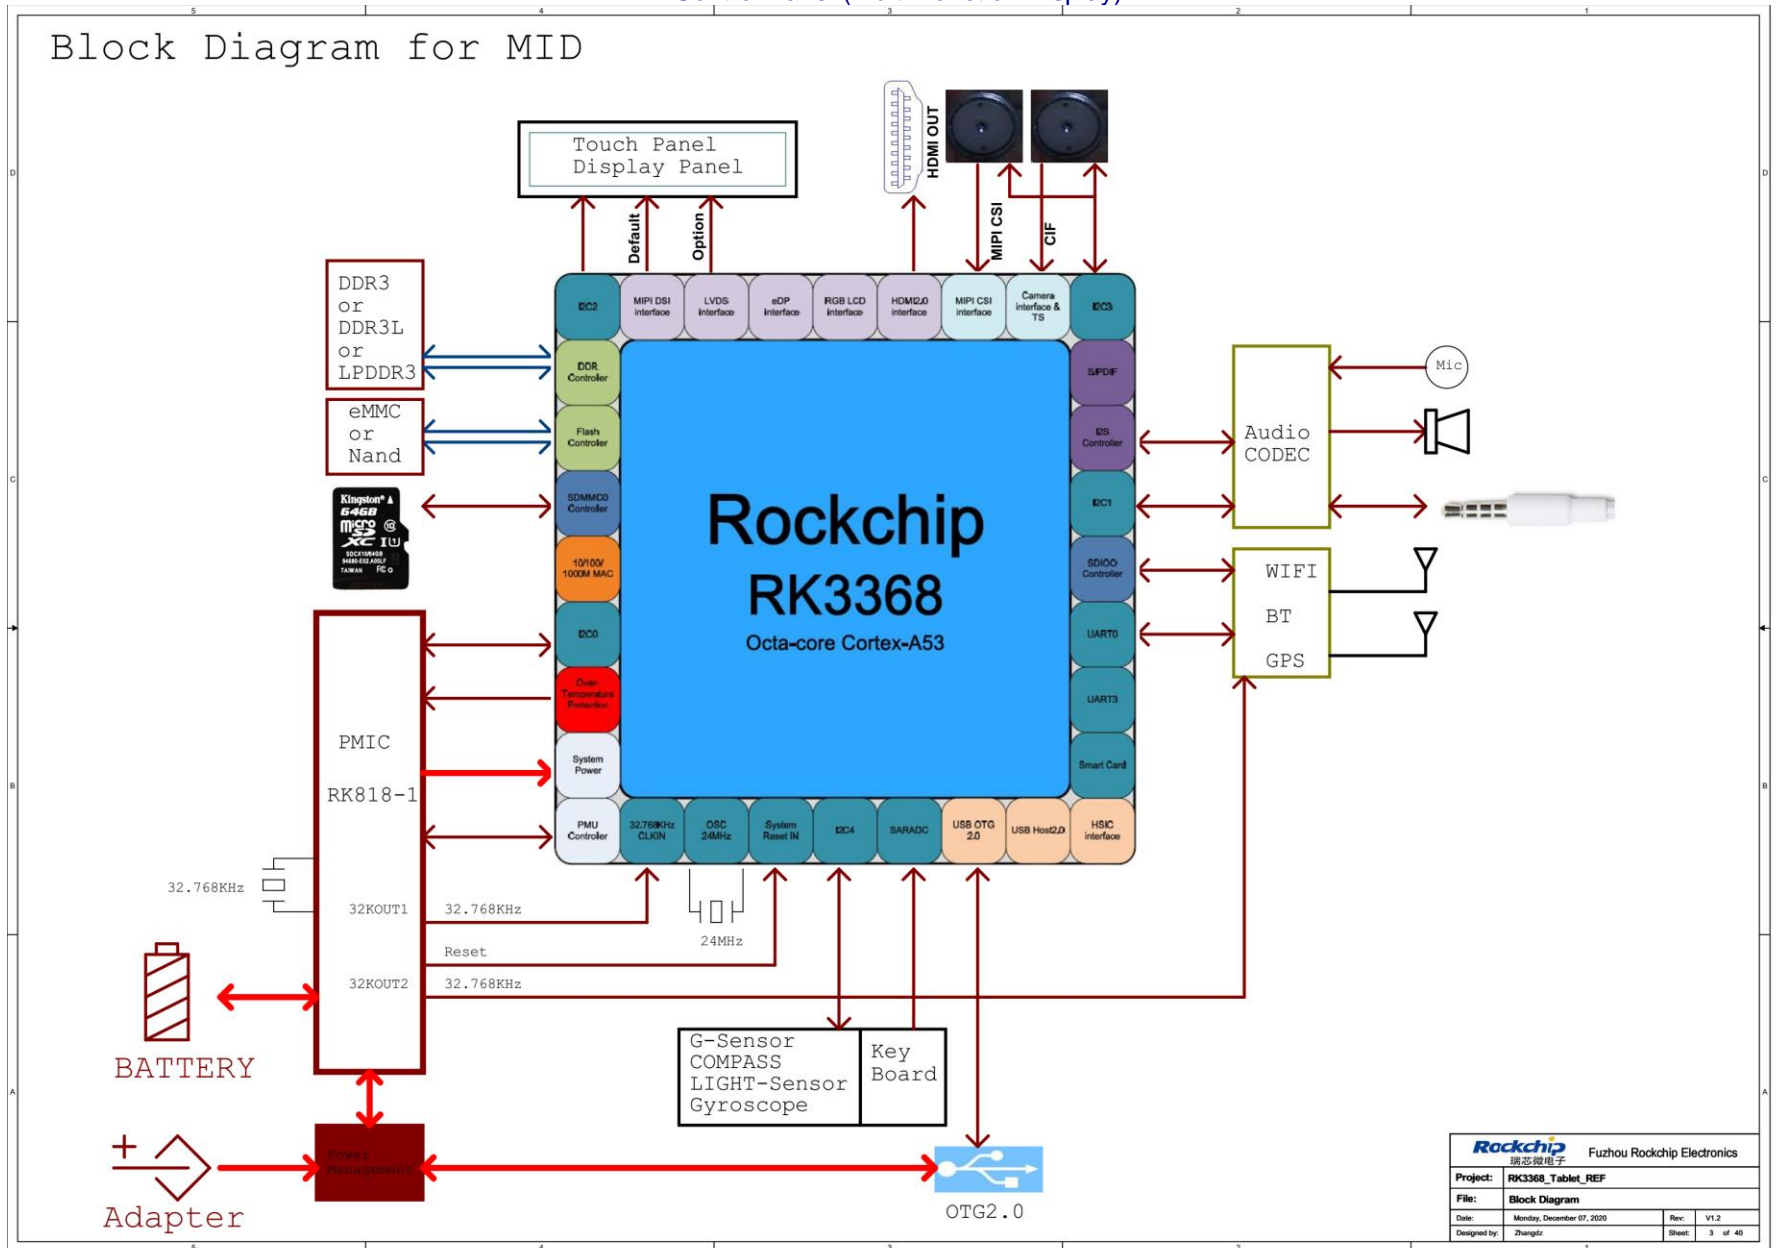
Block Diagram for MID

Touch Panel
Display Panel

Default
Option
HDMI OUT
MIPI CSI
CIF

I2C2
MIPI DSI interface
LVDS interface
eDP interface
RGB LCD interface
HDMI2.0 interface
MIPI CSI interface
Camera interface & TS
I2C3

DDR3 or DDR3L or LPDDR3
DDR Controller
eMMC or Nand
Flash Controller
Kingston 64GB micro SD XC I U1
SDMMC0 Controller
10/100/1000M MAC
I2C0
Over Temperature Protection
System Power
PMU Controller
32.768KHz CLKIN
OSC 24MHz
System Reset IN
I2C4
SARADC
USB OTG 2.0
USB Host2.0
HSIC interface

S/PDIF
I2S Controller
I2C1
SDIO0 Controller
UART0
UART3
Smart Card

Rockchip
RK3368
Octa-core Cortex-A53

Mic
Audio CODEC
WIFI
BT
GPS

PMIC
RK818-1
32.768KHz
32KOUT1
32.768KHz
Reset
32KOUT2
32.768KHz
24MHz

BATTERY
Adapter
Power Management

G-Sensor
COMPASS
LIGHT-Sensor
Gyroscope
Key Board

OTG2.0

Rockchip 瑞芯微电子
Fuzhou Rockchip Electronics
Project: RK3368_Tablet_REF
File: Block Diagram
Date: Monday, December 07, 2020
Rev: V1.2
Designed by: Zhangdz
Sheet: 3 of 40